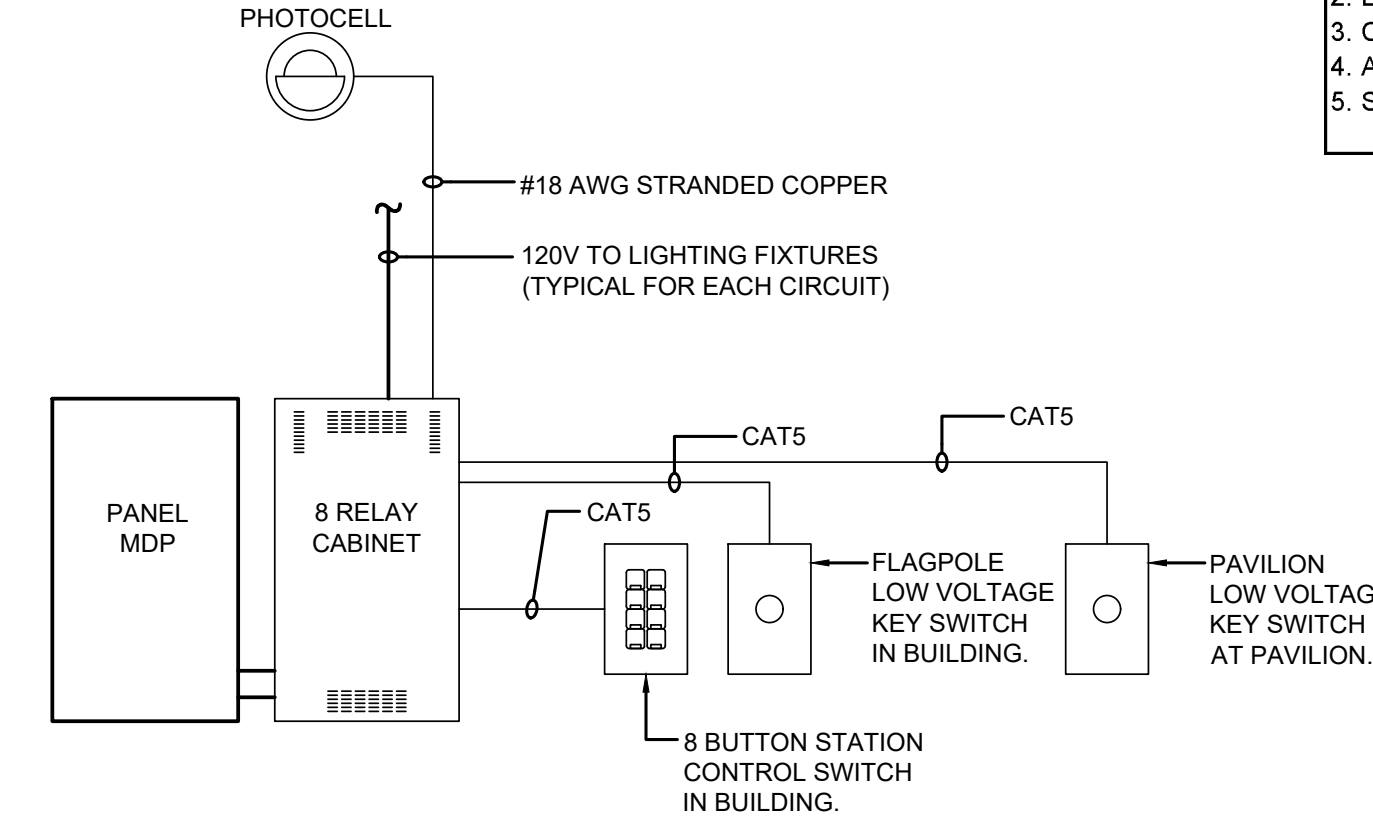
PHOTOCELL

2. L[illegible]
3. C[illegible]
4. A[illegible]
5. S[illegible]

#18 AWG STRANDED COPPER

120V TO LIGHTING FIXTURES (TYPICAL FOR EACH CIRCUIT)

CAT5

CAT5

CAT5

PANEL MDP

8 RELAY CABINET

FLAGPOLE LOW VOLTAGE KEY SWITCH IN BUILDING.

PAVILION LOW VOLTAG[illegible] KEY SWITCH AT PAVILION.

8 BUTTON STATION CONTROL SWITCH IN BUILDING.